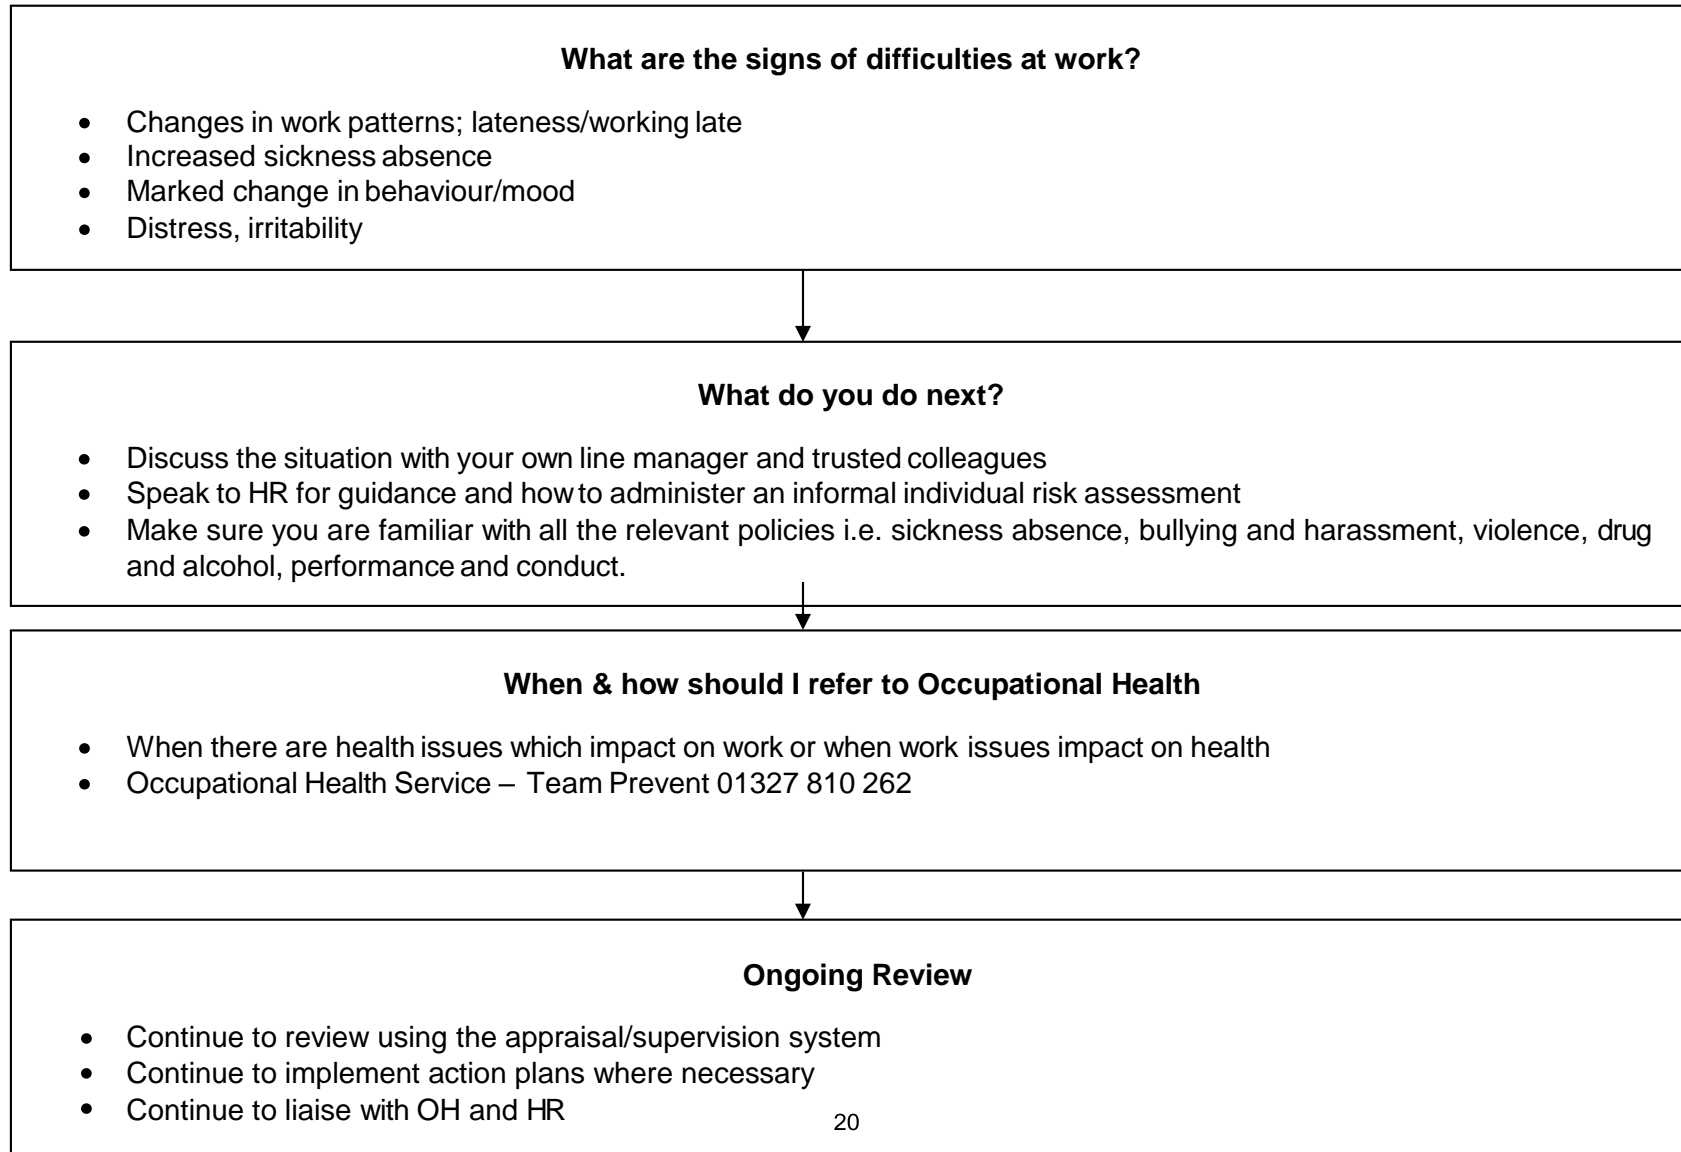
**What are the signs of difficulties at work?**

- Changes in work patterns; lateness/working late
- Increased sickness absence
- Marked change in behaviour/mood
- Distress, irritability

**What do you do next?**

- Discuss the situation with your own line manager and trusted colleagues
- Speak to HR for guidance and how to administer an informal individual risk assessment
- Make sure you are familiar with all the relevant policies i.e. sickness absence, bullying and harassment, violence, drug and alcohol, performance and conduct.

**When & how should I refer to Occupational Health**

- When there are health issues which impact on work or when work issues impact on health
- Occupational Health Service – Team Prevent 01327 810 262

**Ongoing Review**

- Continue to review using the appraisal/supervision system
- Continue to implement action plans where necessary
- Continue to liaise with OH and HR

20